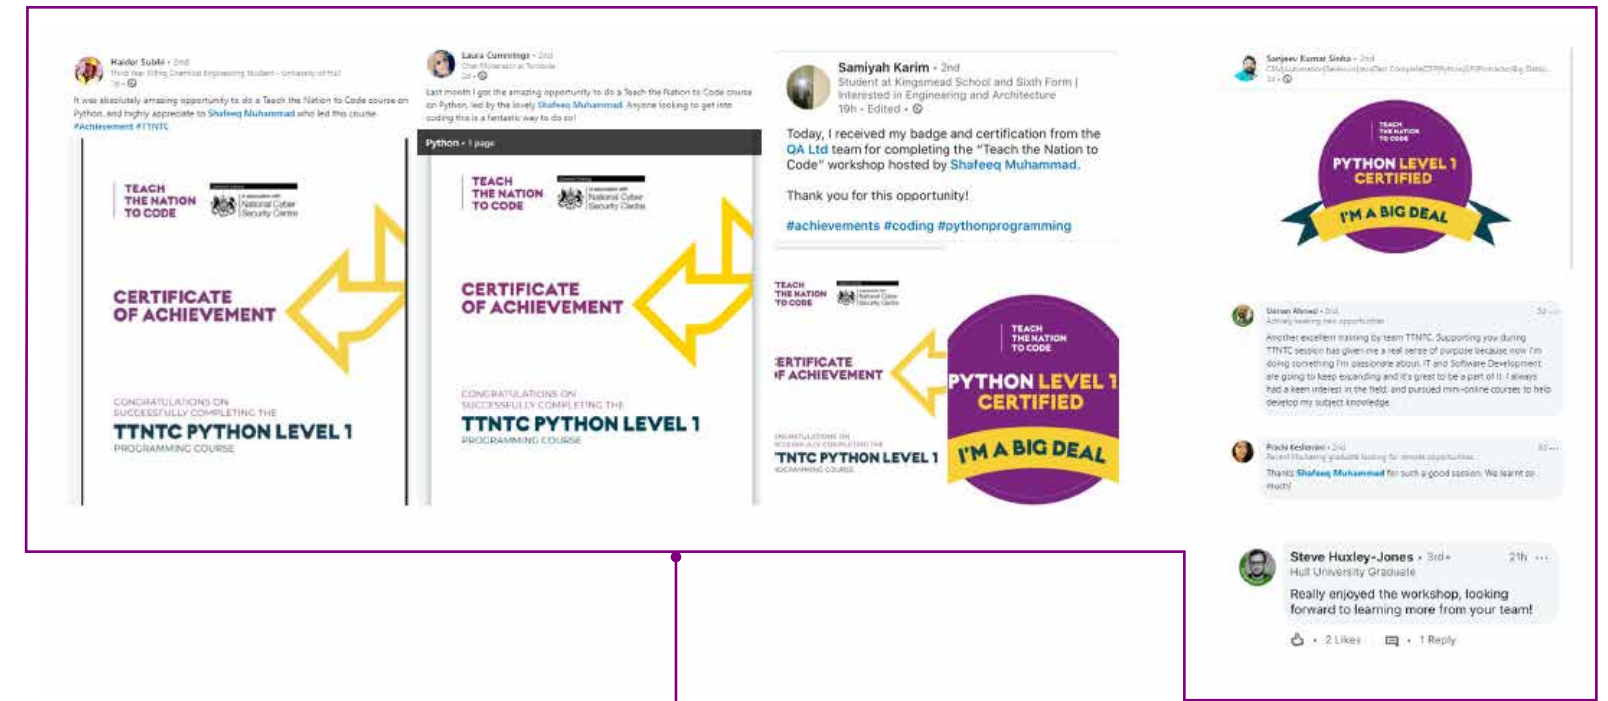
Haider Subhi • 2nd
Third Year MEng Chemical Engineering Student - University of Hull
1w •

It was absolutely amazing opportunity to do a Teach the Nation to Code course on Python, and highly appreciate to Shafeeq Muhammad who led this course. #Achievement #TTNTC

TEACH THE NATION TO CODE

In association with National Cyber Security Centre

CERTIFICATE OF ACHIEVEMENT

CONGRATULATIONS ON SUCCESSFULLY COMPLETING THE

TTNTC PYTHON LEVEL 1

PROGRAMMING COURSE

Laura Cummings • 2nd
Chat Moderator at Textside
2d •

Last month I got the amazing opportunity to do a Teach the Nation to Code course on Python, led by the lovely Shafeeq Muhammad. Anyone looking to get into coding this is a fantastic way to do so!

Python • 1 page

TEACH THE NATION TO CODE

In association with National Cyber Security Centre

CERTIFICATE OF ACHIEVEMENT

CONGRATULATIONS ON SUCCESSFULLY COMPLETING THE

TTNTC PYTHON LEVEL 1

PROGRAMMING COURSE

Samiyah Karim • 2nd
Student at Kingsmead School and Sixth Form | Interested in Engineering and Architecture
19h • Edited •

Today, I received my badge and certification from the QA Ltd team for completing the "Teach the Nation to Code" workshop hosted by Shafeeq Muhammad.

Thank you for this opportunity!

#achievements #coding #pythonprogramming

TEACH THE NATION TO CODE

ERTIFICATE F ACHIEVEMENT

TNTC PYTHON LEVEL 1

TEACH THE NATION TO CODE

PYTHON LEVEL 1 CERTIFIED

I'M A BIG DEAL

Sanjeev Kumar Sinha • 2nd
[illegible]
1w •

TEACH THE NATION TO CODE

PYTHON LEVEL 1 CERTIFIED

I'M A BIG DEAL

Usman Ahmed • 2nd
Actively seeking new opportunities
3d

Another excellent training by team TTNTC. Supporting you during TTNTC session has given me a real sense of purpose because now I'm doing something I'm passionate about. IT and Software Development are going to keep expanding and it's great to be a part of it. I always had a keen interest in the field and pursued mini-online courses to help develop my subject knowledge.

Prachi Kesharwani • 2nd
Recent Marketing graduate looking for remote opportunities
3d

Thanks Shafeeq Muhammad for such a good session. We learnt so much!

Steve Huxley-Jones • 3rd+
Hull University Graduate
21h

Really enjoyed the workshop, looking forward to learning more from your team!

2 Likes • 1 Reply